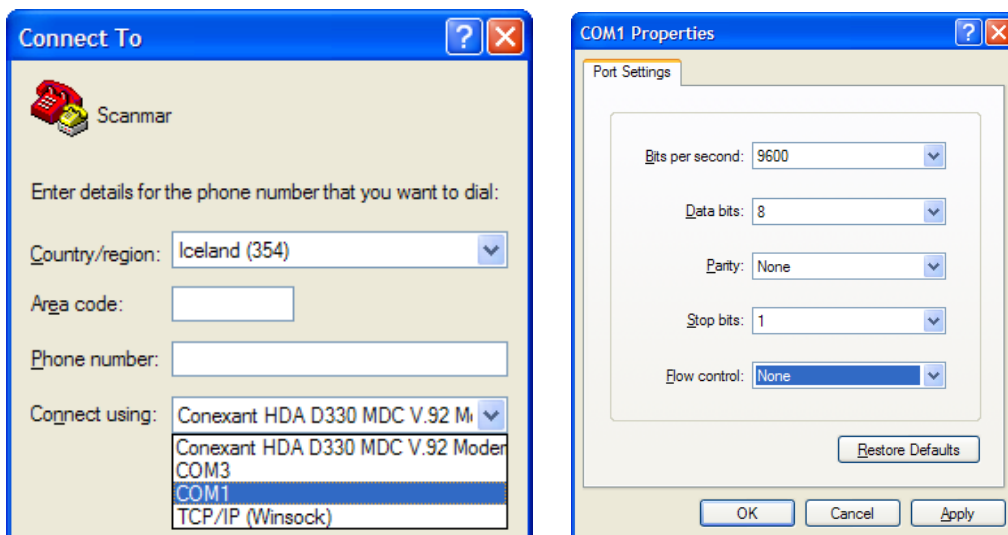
Connect To

Scanmar

Enter details for the phone number that you want to dial:

Country/region: Iceland (354)

Area code:

Phone number:

Connect using: Conexant HDA D330 MDC V.92 M

Conexant HDA D330 MDC V.92 Moder
COM3
COM1
TCP/IP (Winsock)

COM1 Properties

Port Settings

Bits per second: 9600

Data bits: 8

Parity: None

Stop bits: 1

Flow control: None

Restore Defaults

OK Cancel Apply